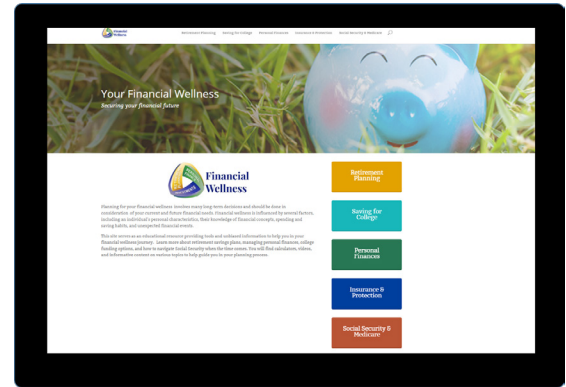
Financial Wellness

Retirement Planning Saving for College Personal Finances Insurance & Protection Social Security & Medicare

Your Financial Wellness
Securing your financial future

Financial Wellness

Planning for your financial wellness involves many long-term decisions and should be done in consideration of your current and future financial needs. Financial wellness is influenced by several factors, including an individual's personal characteristics, their knowledge of financial concepts, spending and saving habits, and unexpected financial events.

This site serves as an educational resource providing tools and unbiased information to help you in your financial wellness journey. Learn more about retirement savings plans, managing personal finances, college funding options, and how to navigate Social Security when the time comes. You will find calculators, videos, and informative content on various topics to help guide you in your planning process.

Retirement Planning

Saving for College

Personal Finances

Insurance & Protection

Social Security & Medicare